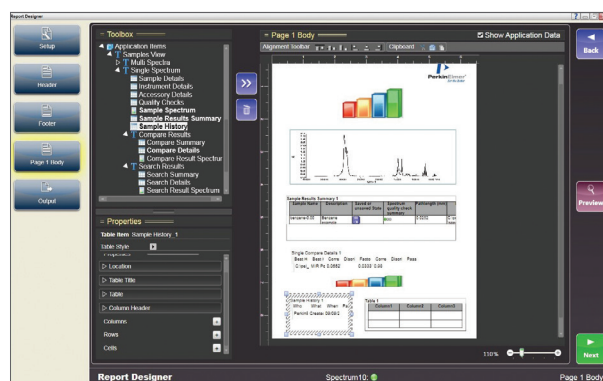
Report Designer

Setup

Header

Footer

Page 1 Body

Output

Toolbox

Application Items
Samples View
Multi Spectra
Single Spectrum
Sample Details
Instrument Details
Accessory Details
Quality Checks
Sample Spectrum
Sample Results Summary
Sample History
Compare Results
Compare Summary
Compare Details
Compare Result Spectrur
Search Results
Search Summary
Search Details
Search Result Spectrum

Properties

Table Item Sample History 1

Table Style

Location

Table Title

Table

Column Header

Columns

Rows

Cells

Page 1 Body

Show Application Data

Alignment Toolbar

Clipboard

PerkinElmer

Sample Results Summary 1

| Sample Name | Description | Saved at proceed Date | Spectrum quality check summary | Pathlength (mm) |
|---|---|---|---|---|
| benzene 0.05 | Benzene example | | | 0.0050 |

Single Compare Details 1

Best H Best I Corre Discri Facto Corre Discri Pass

C:\pe\_ M.R.Pa 0.0662 0.0050 0.0

Sample History 1

Who What When Pa

Parkin4 Create 08/09/2

Table 1

| Column1 | Column2 | Column3 |
|---|---|---|
| | | |

110%

Back

Preview

Next

Report Designer

Spectrum10:

Page 1 Body